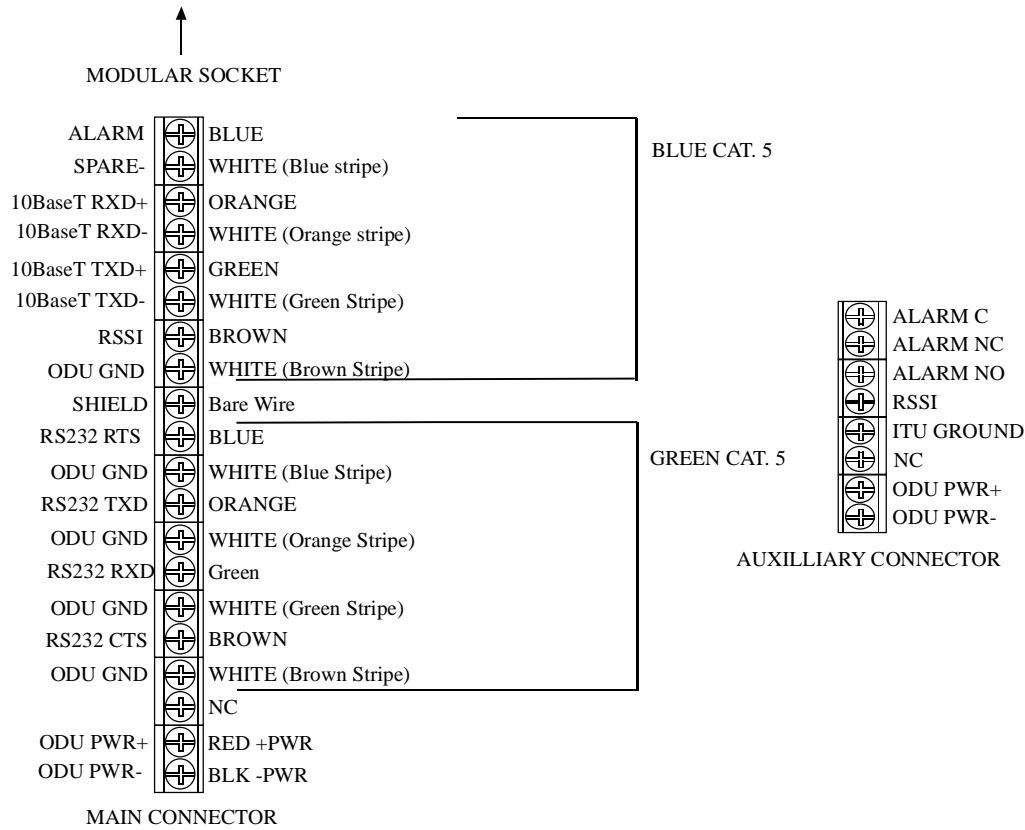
MODULAR SOCKET

ALARM BLUE
SPARE- WHITE (Blue stripe)
10BaseT RXD+ ORANGE
10BaseT RXD- WHITE (Orange stripe)
10BaseT TXD+ GREEN
10BaseT TXD- WHITE (Green Stripe)
RSSI BROWN
ODU GND WHITE (Brown Stripe)
SHIELD Bare Wire
RS232 RTS BLUE
ODU GND WHITE (Blue Stripe)
RS232 TXD ORANGE
ODU GND WHITE (Orange Stripe)
RS232 RXD Green
ODU GND WHITE (Green Stripe)
RS232 CTS BROWN
ODU GND WHITE (Brown Stripe)
NC
ODU PWR+ RED +PWR
ODU PWR- BLK -PWR

MAIN CONNECTOR

BLUE CAT. 5

GREEN CAT. 5

ALARM C
ALARM NC
ALARM NO
RSSI
ITU GROUND
NC
ODU PWR+
ODU PWR-

AUXILLIARY CONNECTOR